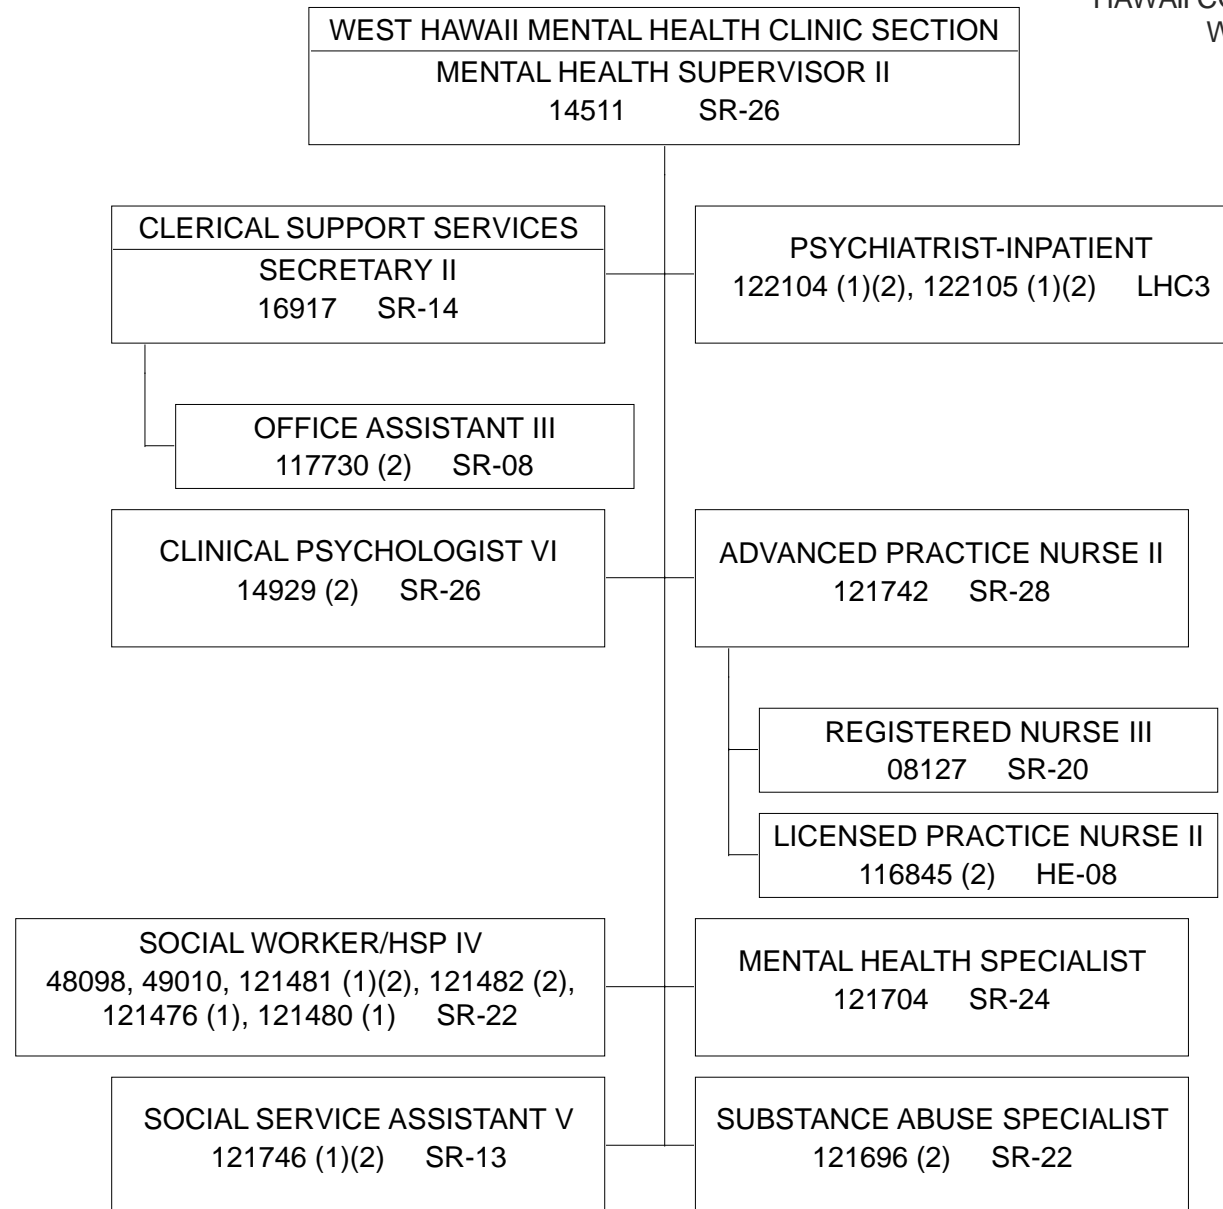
HAWAI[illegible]
W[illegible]

WEST HAWAII MENTAL HEALTH CLINIC SECTION
MENTAL HEALTH SUPERVISOR II
14511 SR-26

CLERICAL SUPPORT SERVICES
SECRETARY II
16917 SR-14

PSYCHIATRIST-INPATIENT
122104 (1)(2), 122105 (1)(2) LHC3

OFFICE ASSISTANT III
117730 (2) SR-08

CLINICAL PSYCHOLOGIST VI
14929 (2) SR-26

ADVANCED PRACTICE NURSE II
121742 SR-28

REGISTERED NURSE III
08127 SR-20

LICENSED PRACTICE NURSE II
116845 (2) HE-08

SOCIAL WORKER/HSP IV
48098, 49010, 121481 (1)(2), 121482 (2), 121476 (1), 121480 (1) SR-22

MENTAL HEALTH SPECIALIST
121704 SR-24

SOCIAL SERVICE ASSISTANT V
121746 (1)(2) SR-13

SUBSTANCE ABUSE SPECIALIST
121696 (2) SR-22